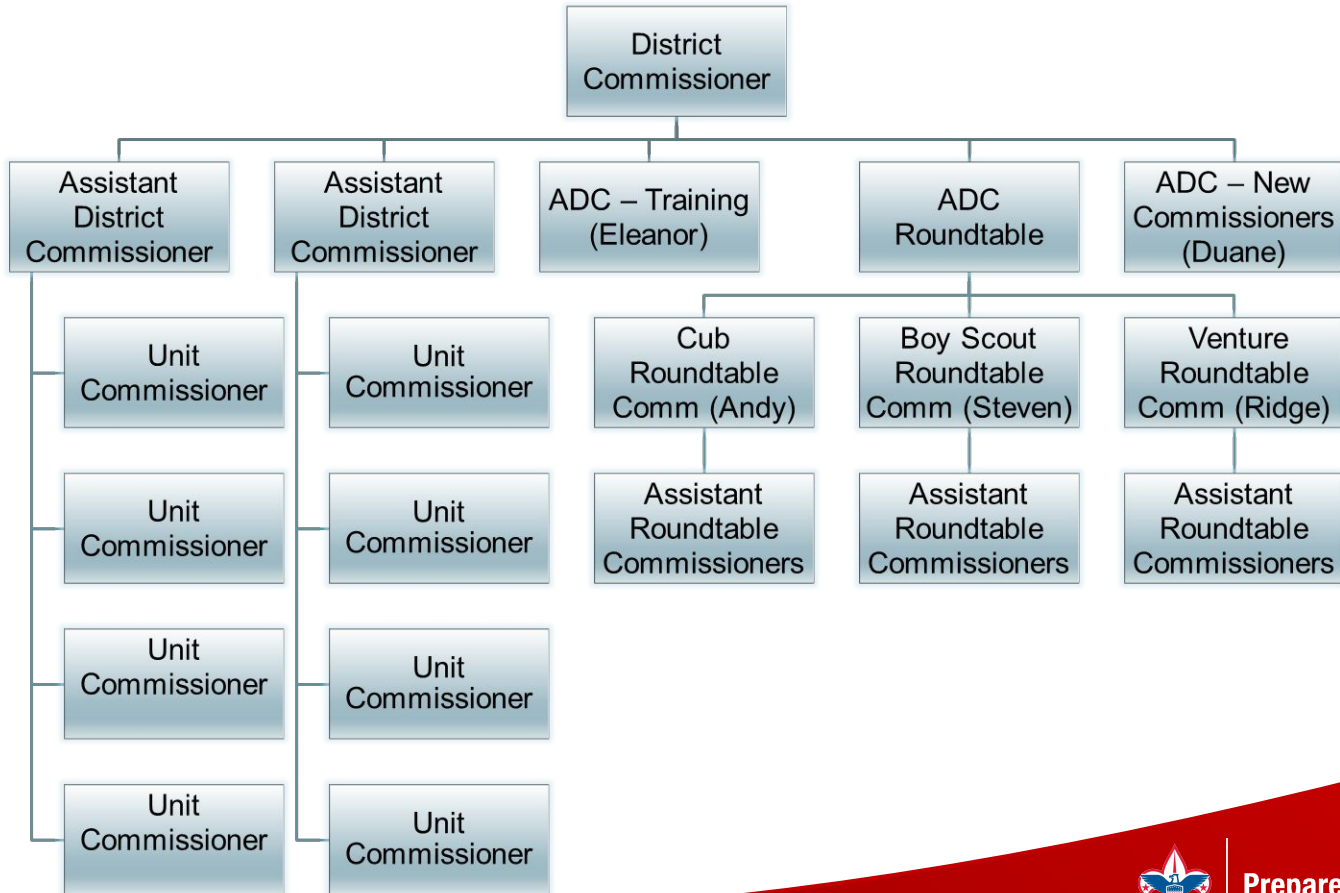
District Commissioner

Assistant District Commissioner

Assistant District Commissioner

ADC – Training (Eleanor)

ADC Roundtable

ADC – New Commissioners (Duane)

Unit Commissioner

Unit Commissioner

Unit Commissioner

Unit Commissioner

Unit Commissioner

Unit Commissioner

Unit Commissioner

Unit Commissioner

Cub Roundtable Comm (Andy)

Boy Scout Roundtable Comm (Steven)

Venture Roundtable Comm (Ridge)

Assistant Roundtable Commissioners

Assistant Roundtable Commissioners

Assistant Roundtable Commissioners

Prepare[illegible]